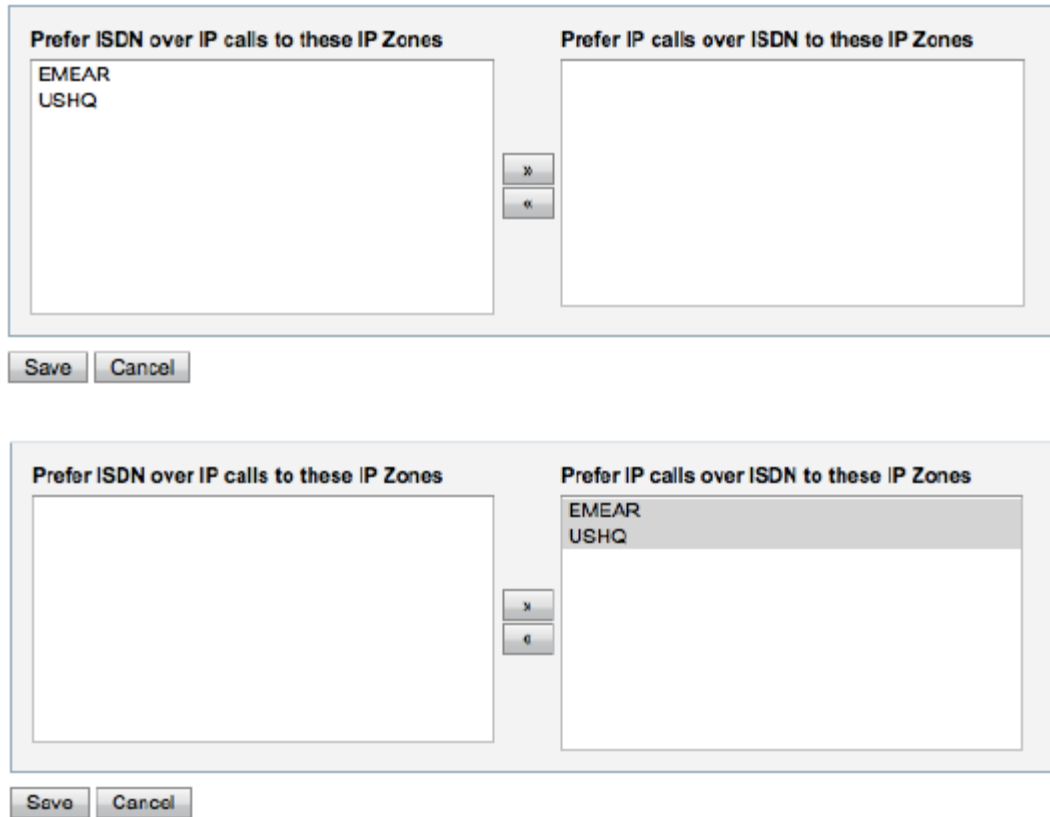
Prefer ISDN over IP calls to these IP Zones

EMEAR
USHQ

»
«

Prefer IP calls over ISDN to these IP Zones

Save Cancel

Prefer ISDN over IP calls to these IP Zones

»
«

Prefer IP calls over ISDN to these IP Zones

EMEAR
USHQ

Save Cancel